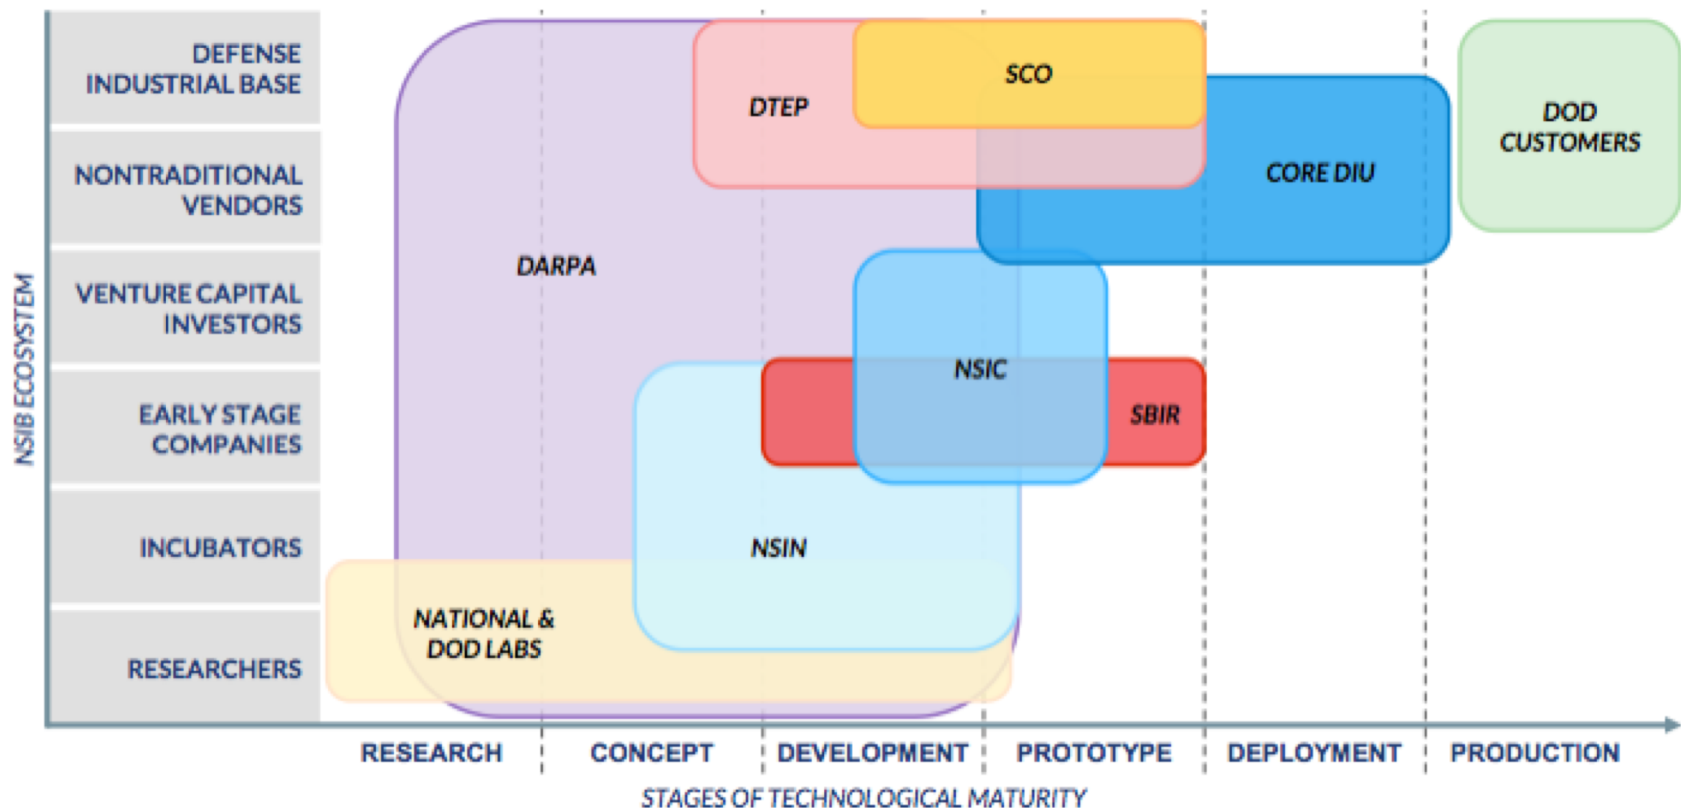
DEFENSE INDUSTRIAL BASE

NONTRADITIONAL VENDORS

VENTURE CAPITAL INVESTORS

EARLY STAGE COMPANIES

INCUBATORS

RESEARCHERS

NSIB ECOSYSTEM

DTEP

SCO

CORE DIU

DOD CUSTOMERS

DARPA

NSIC

SBIR

NSIN

NATIONAL & DOD LABS

RESEARCH

CONCEPT

DEVELOPMENT

PROTOTYPE

DEPLOYMENT

PRODUCTION

STAGES OF TECHNOLOGICAL MATURITY